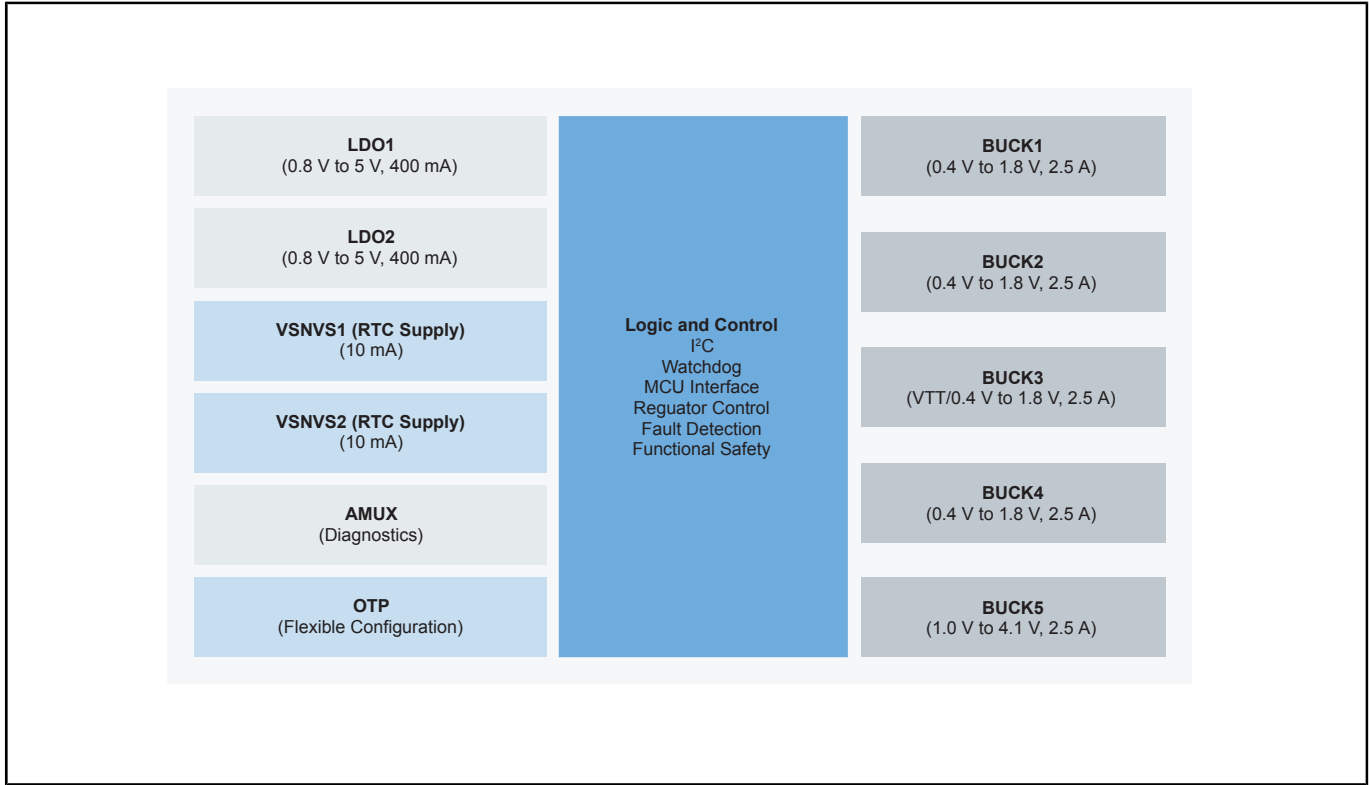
LDO1
(0.8 V to 5 V, 400 mA)

LDO2
(0.8 V to 5 V, 400 mA)

VSNVS1 (RTC Supply)
(10 mA)

VSNVS2 (RTC Supply)
(10 mA)

AMUX
(Diagnostics)

OTP
(Flexible Configuration)

Logic and Control
$I^2C$
Watchdog
MCU Interface
Reguator Control
Fault Detection
Functional Safety

BUCK1
(0.4 V to 1.8 V, 2.5 A)

BUCK2
(0.4 V to 1.8 V, 2.5 A)

BUCK3
(VTT/0.4 V to 1.8 V, 2.5 A)

BUCK4
(0.4 V to 1.8 V, 2.5 A)

BUCK5
(1.0 V to 4.1 V, 2.5 A)